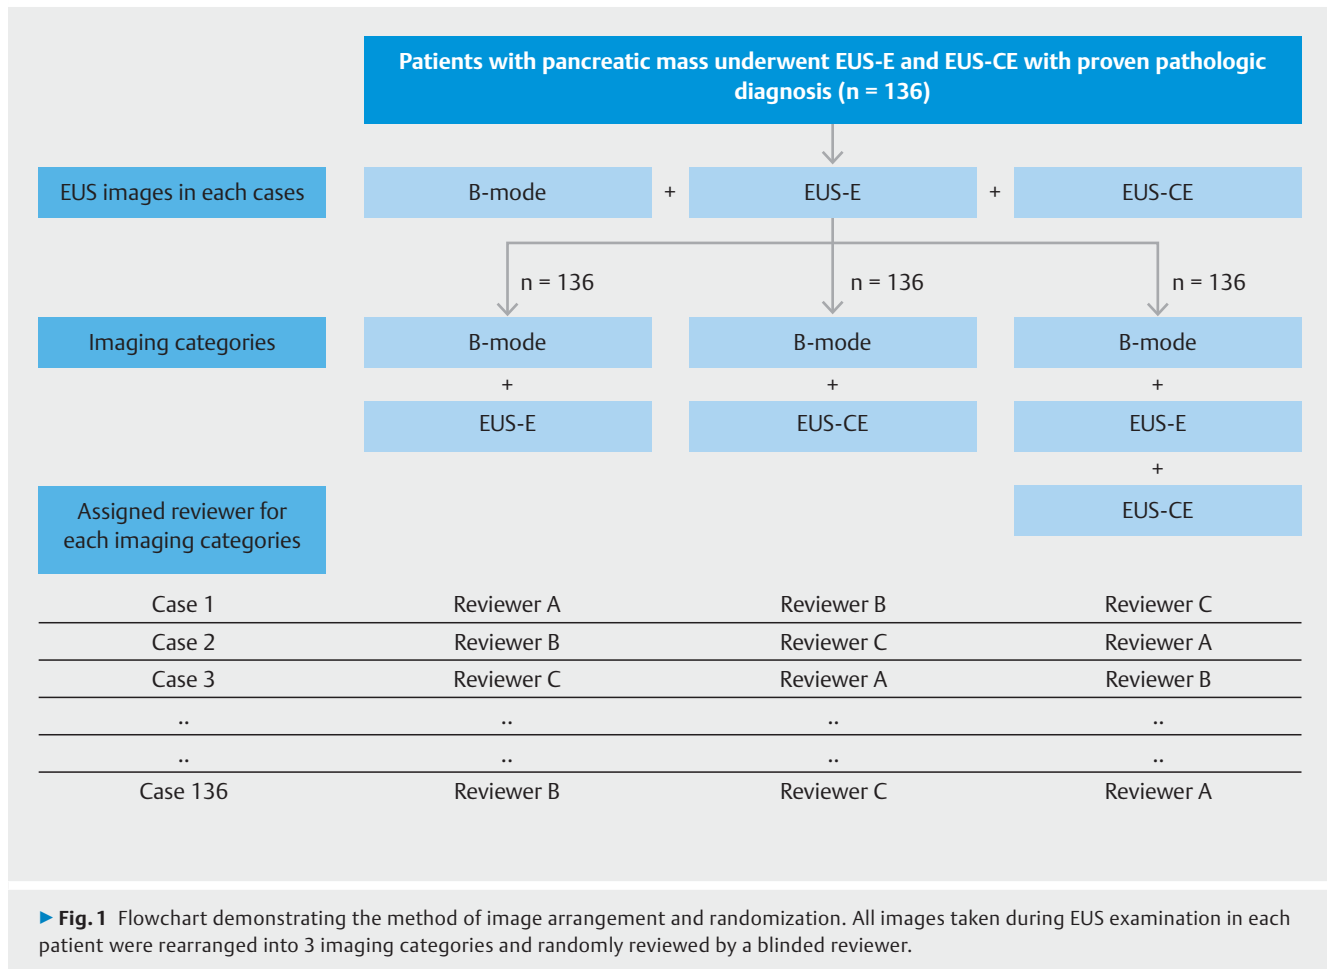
Patients with pancreatic mass underwent EUS-E and EUS-CE with proven pathologic diagnosis (n = 136)

EUS images in each cases

B-mode + EUS-E + EUS-CE

n = 136

n = 136

n = 136

Imaging categories

B-mode + EUS-E

B-mode + EUS-CE

B-mode + EUS-E + EUS-CE

Assigned reviewer for each imaging categories

| | | | |
|---|---|---|---|
| Case 1 | Reviewer A | Reviewer B | Reviewer C |
| Case 2 | Reviewer B | Reviewer C | Reviewer A |
| Case 3 | Reviewer C | Reviewer A | Reviewer B |
| .. | .. | .. | .. |
| .. | .. | .. | .. |
| Case 136 | Reviewer B | Reviewer C | Reviewer A |

► Fig. 1 Flowchart demonstrating the method of image arrangement and randomization. All images taken during EUS examination in each patient were rearranged into 3 imaging categories and randomly reviewed by a blinded reviewer.